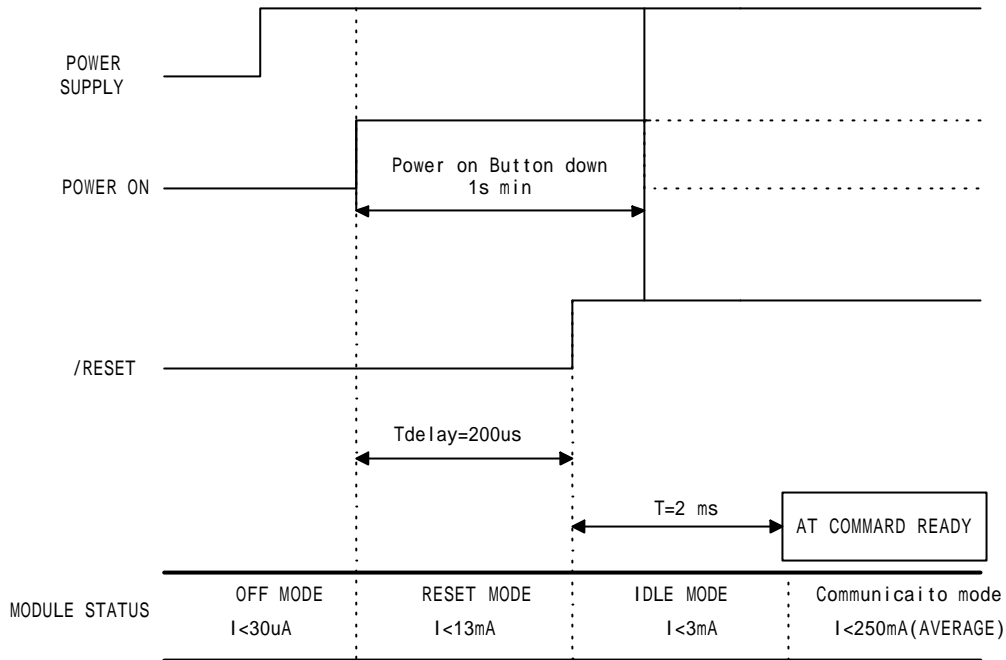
POWER SUPPLY

POWER ON

Power on Button down
1s min

/RESET

Tdelay=200us

T=2 ms

AT COMMARD READY

MODULE STATUS

| OFF MODE | RESET MODE | IDLE MODE | Communicaito mode |
|---|---|---|---|
| I<30uA | I<13mA | I<3mA | I<250mA(AVERAGE) |